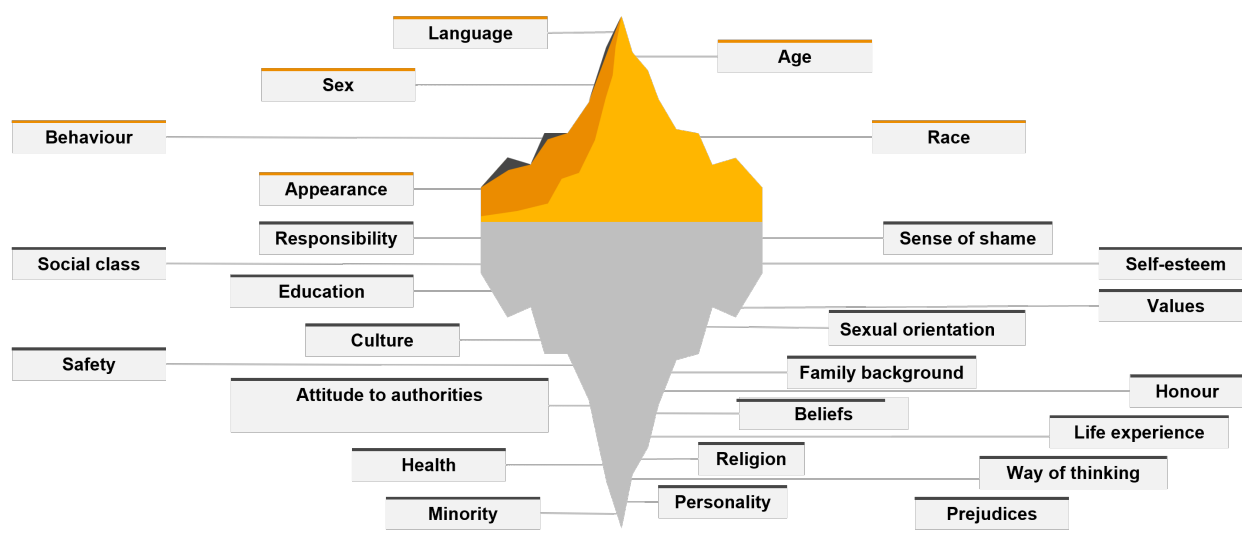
Language
Age
Sex
Behaviour
Race
Appearance
Responsibility
Sense of shame
Social class
Self-esteem
Education
Values
Sexual orientation
Culture
Safety
Family background
Attitude to authorities
Honour
Beliefs
Life experience
Health
Religion
Way of thinking
Personality
Minority
Prejudices